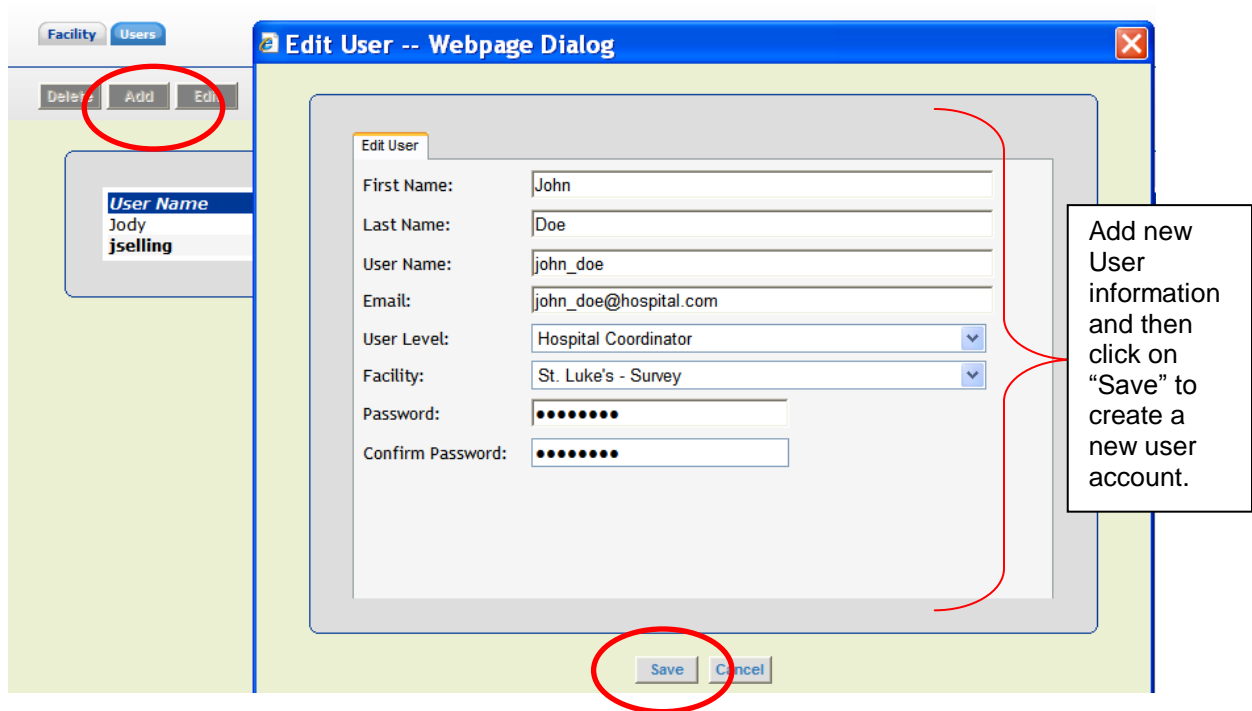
Facility Users

Delete Add Edit

User Name
Jody
jselling

Edit User -- Webpage Dialog

Edit User

First Name: John

Last Name: Doe

User Name: john_doe

Email: john_doe@hospital.com

User Level: Hospital Coordinator

Facility: St. Luke's - Survey

Password: ••••••••

Confirm Password: ••••••••

Save Cancel

Add new User information and then click on "Save" to create a new user account.